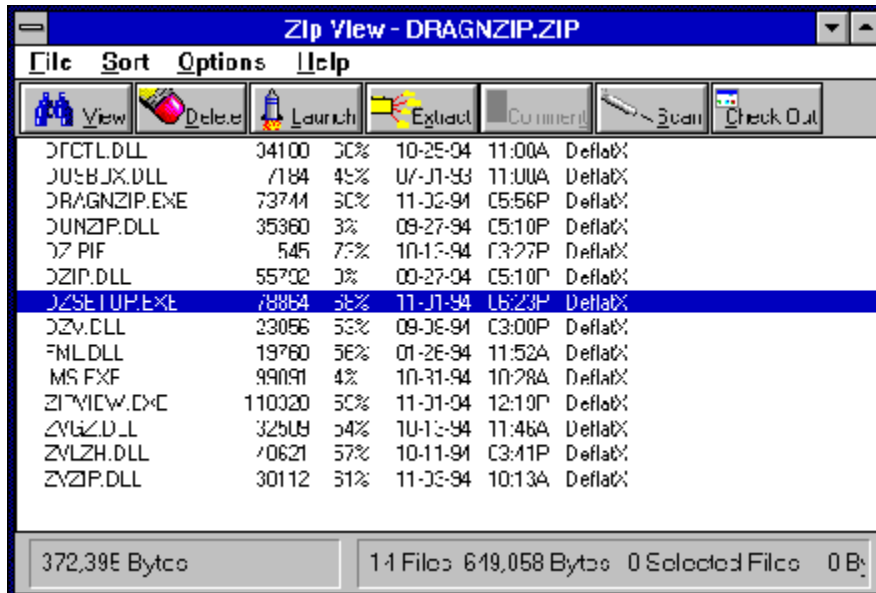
Zip View - DRAGNZIP.ZIP

File Sort Options Help

View Delete Launch Extract Comment Scan Check Out

| | | | | | |
|---|---|---|---|---|---|
| DTCTL.DLL | 04100 | 50% | 10-25-94 | 11:00A | DeflatX |
| DUSBUX.DLL | 7184 | 45% | 07-01-93 | 11:00A | DeflatX |
| DRAGNZIP.EXE | 73744 | 60% | 11-02-94 | 05:56P | DeflatX |
| DUNZIP.DLL | 35360 | 3% | 09-27-94 | 05:10P | DeflatX |
| DZ.PIF | 545 | 75% | 10-13-94 | 03:27P | DeflatX |
| DZIP.DLL | 55702 | 3% | 09-27-94 | 05:10P | DeflatX |
| DZSETUP.EXE | 78864 | 56% | 11-01-94 | 06:23P | DeflatX |
| DZV.DLL | 23056 | 53% | 09-09-94 | 03:00P | DeflatX |
| FML.DLL | 19760 | 56% | 01-26-94 | 11:52A | DeflatX |
| MS.EXE | 99091 | 4% | 10-31-94 | 10:28A | DeflatX |
| ZIPVIEW.EXE | 110020 | 60% | 11-01-94 | 12:19P | DeflatX |
| ZVGZ.DLL | 32509 | 54% | 10-13-94 | 11:46A | DeflatX |
| ZVLZH.DLL | 70621 | 57% | 10-11-94 | 03:41P | DeflatX |
| ZVZIP.DLL | 30112 | 61% | 11-03-94 | 10:13A | DeflatX |

372,395 Bytes

14 Files 649,058 Bytes 0 Selected Files 0 B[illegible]